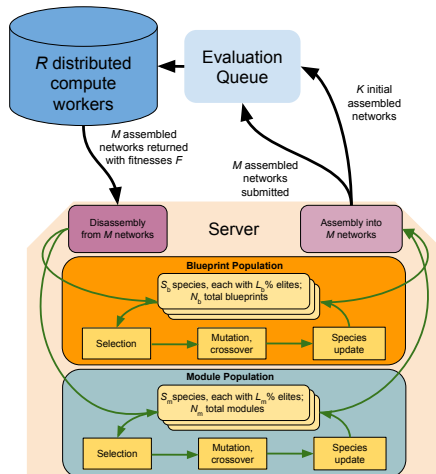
$R$ distributed compute workers

Evaluation Queue

$K$ initial assembled networks

$M$ assembled networks returned with fitnesses $F$

$M$ assembled networks submitted

Disassembly from $M$ networks

Server

Assembly into $M$ networks

Blueprint Population

$S_b$ species, each with $L_b$% elites; $N_b$ total blueprints

Selection

Mutation, crossover

Species update

Module Population

$S_m$ species, each with $L_m$% elites; $N_m$ total modules

Selection

Mutation, crossover

Species update